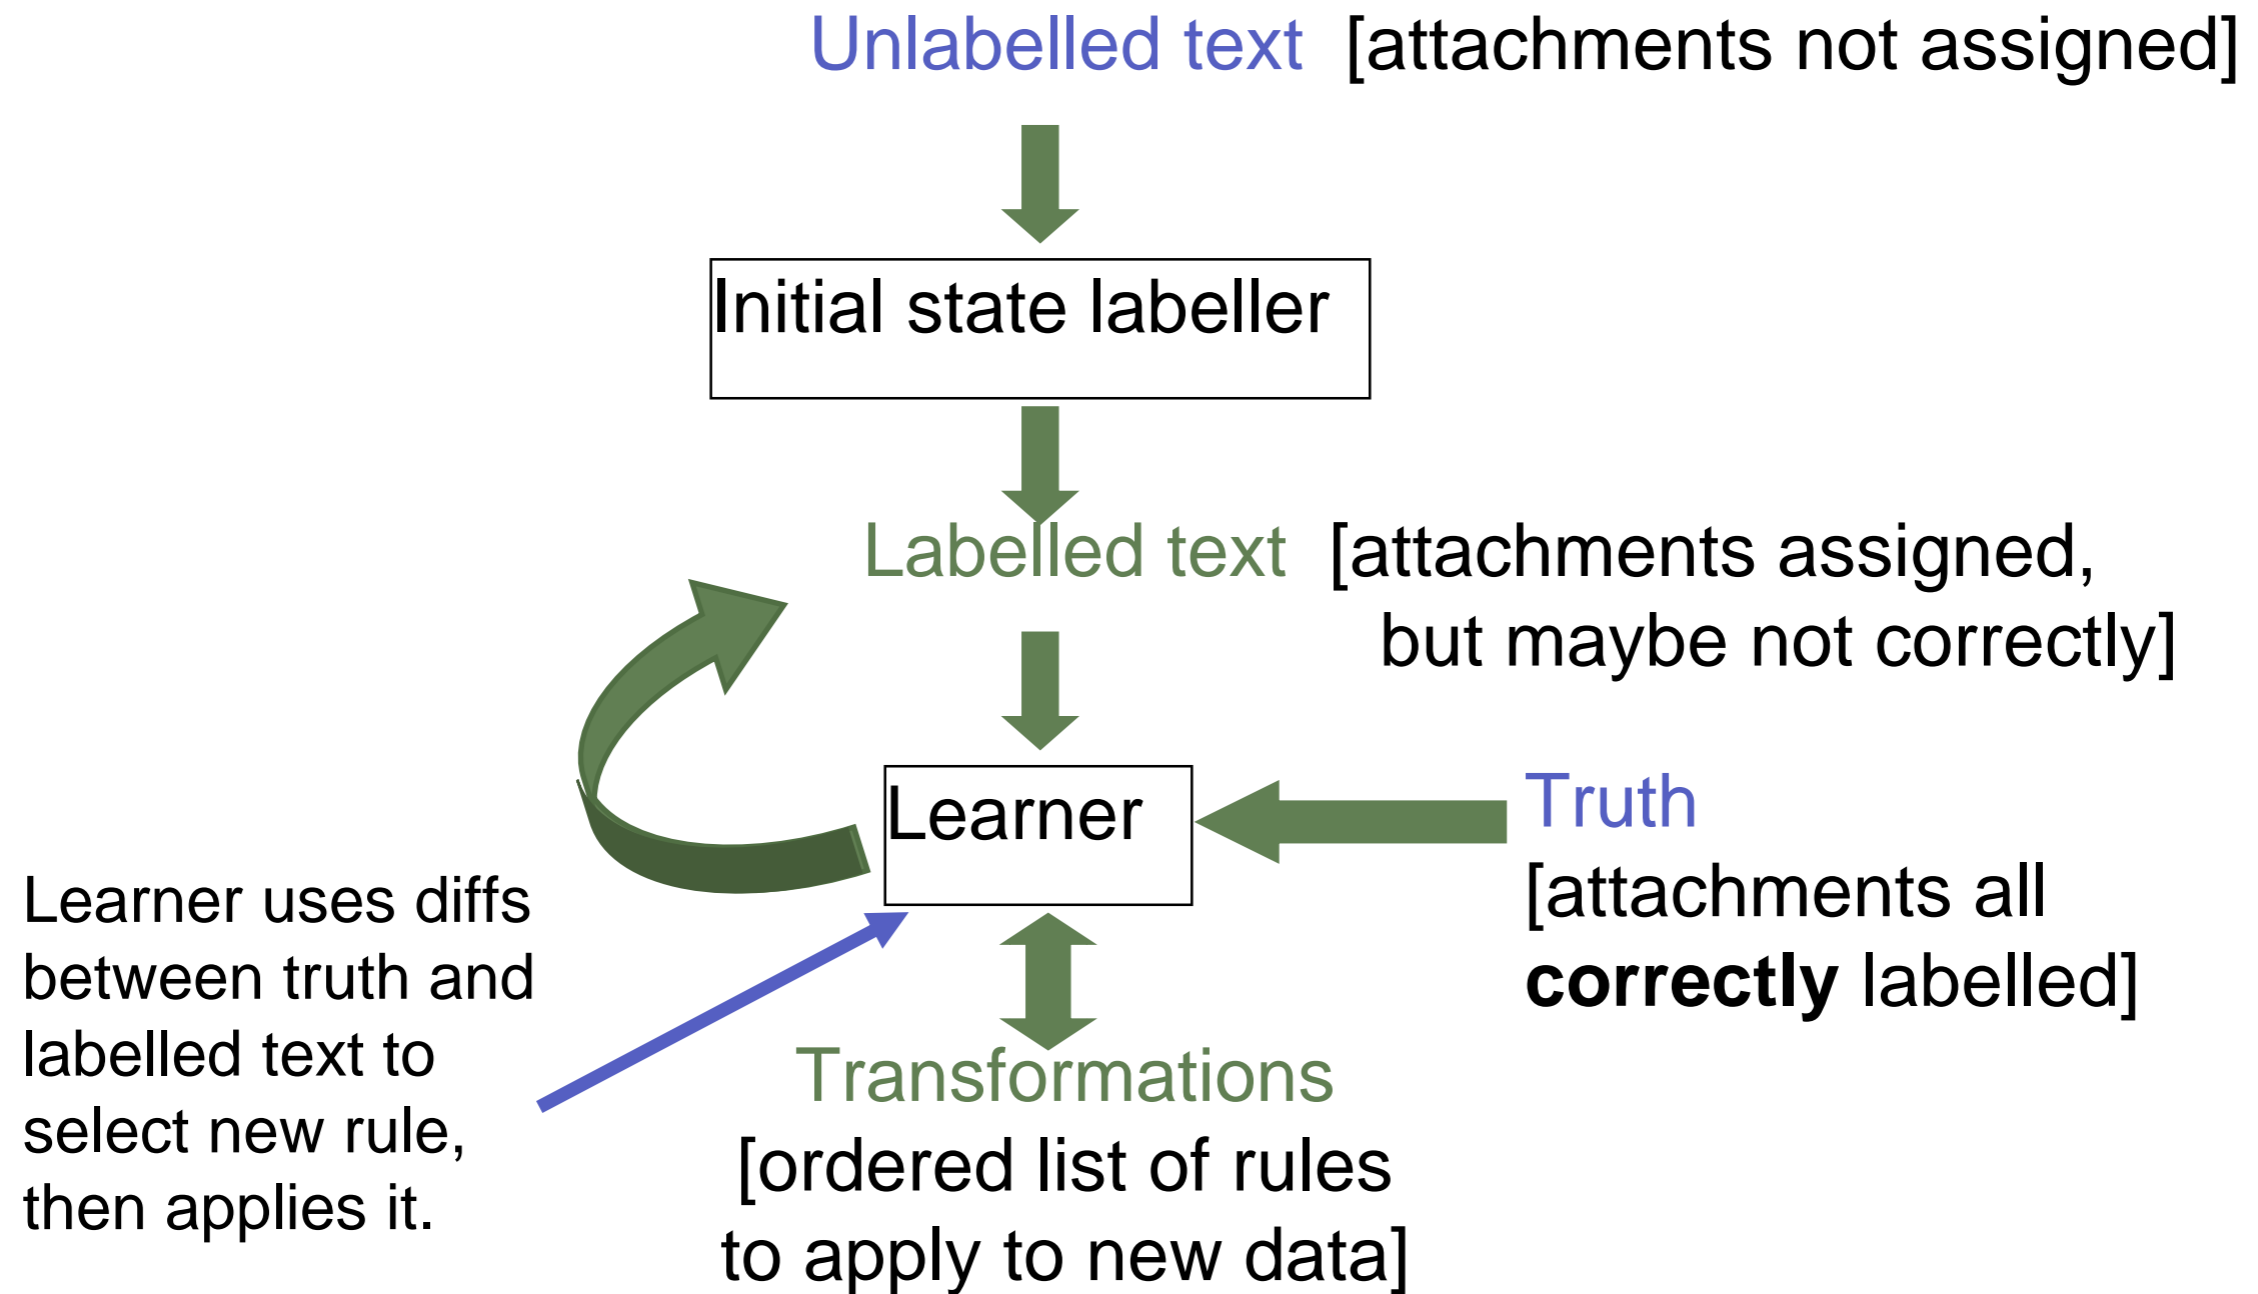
Unlabelled text [attachments not assigned]

Initial state labeller

Labelled text [attachments assigned, but maybe not correctly]

Learner

Truth [attachments all **correctly** labelled]

Learner uses diffs between truth and labelled text to select new rule, then applies it.

Transformations [ordered list of rules to apply to new data]